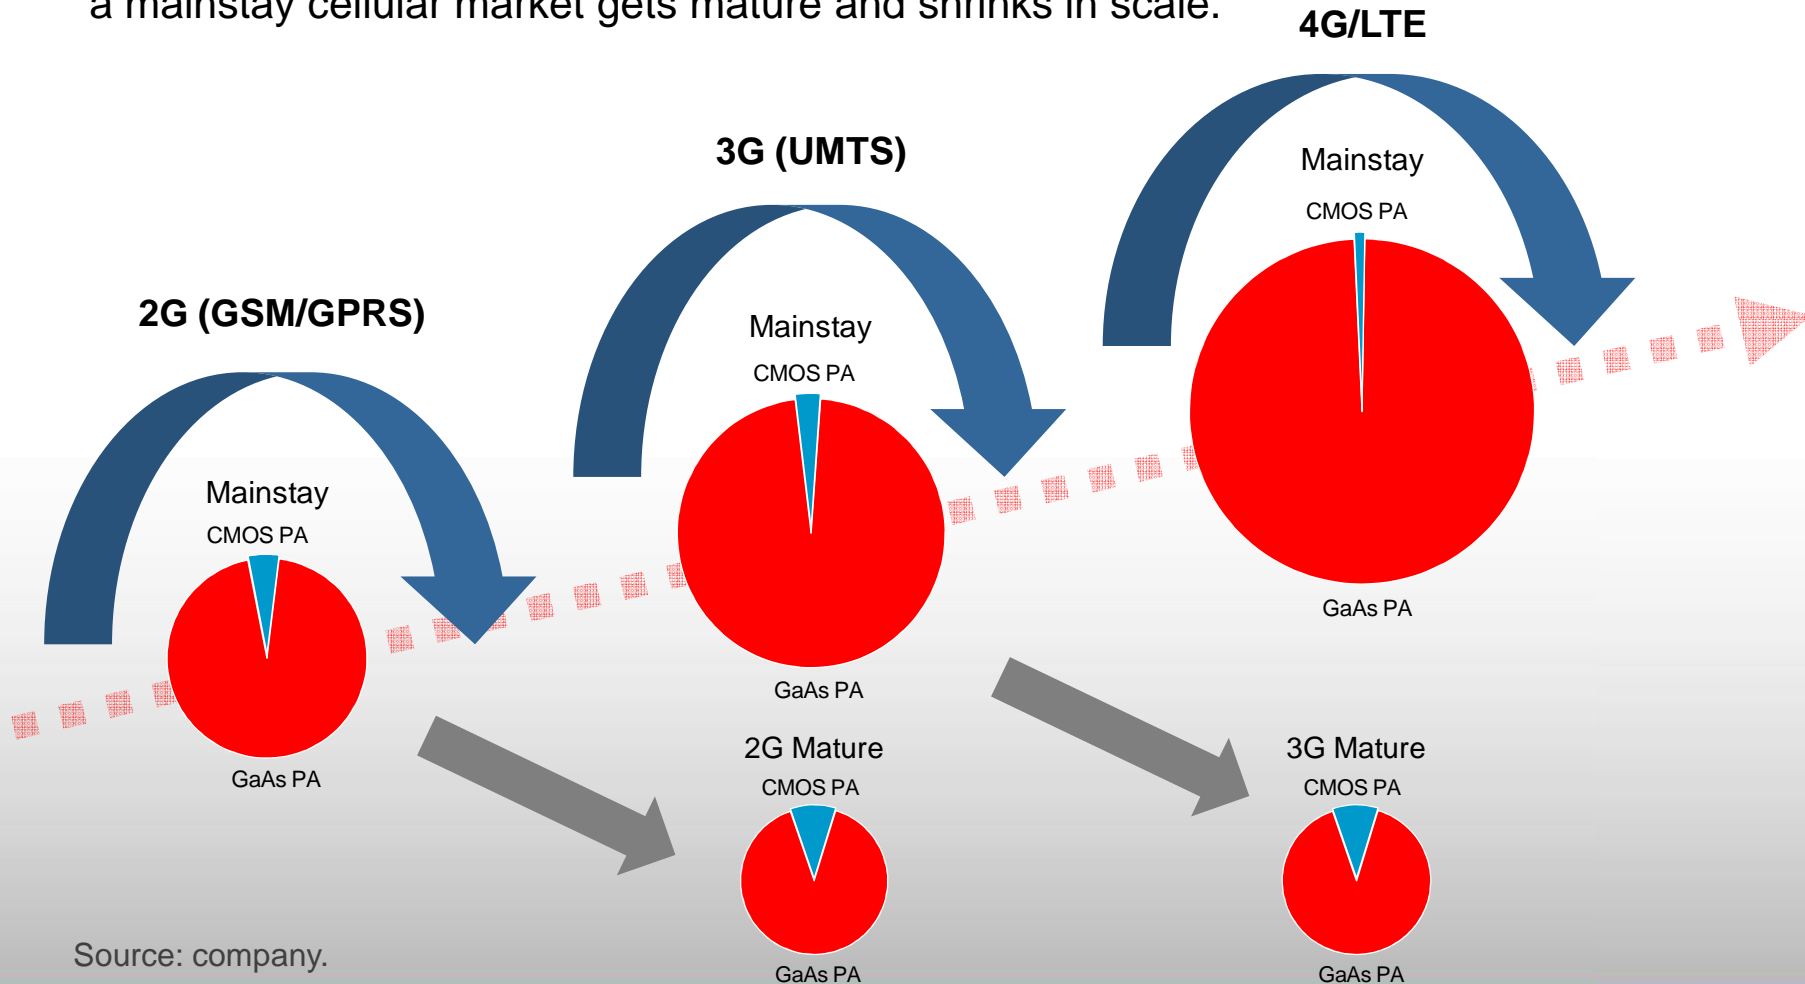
a mainstay cellular market gets mature and shrinks in scale.

4G/LTE

3G (UMTS)

2G (GSM/GPRS)

Mainstay
CMOS PA
GaAs PA

Mainstay
CMOS PA
GaAs PA

Mainstay
CMOS PA
GaAs PA

2G Mature
CMOS PA
GaAs PA

3G Mature
CMOS PA
GaAs PA

Source: company.